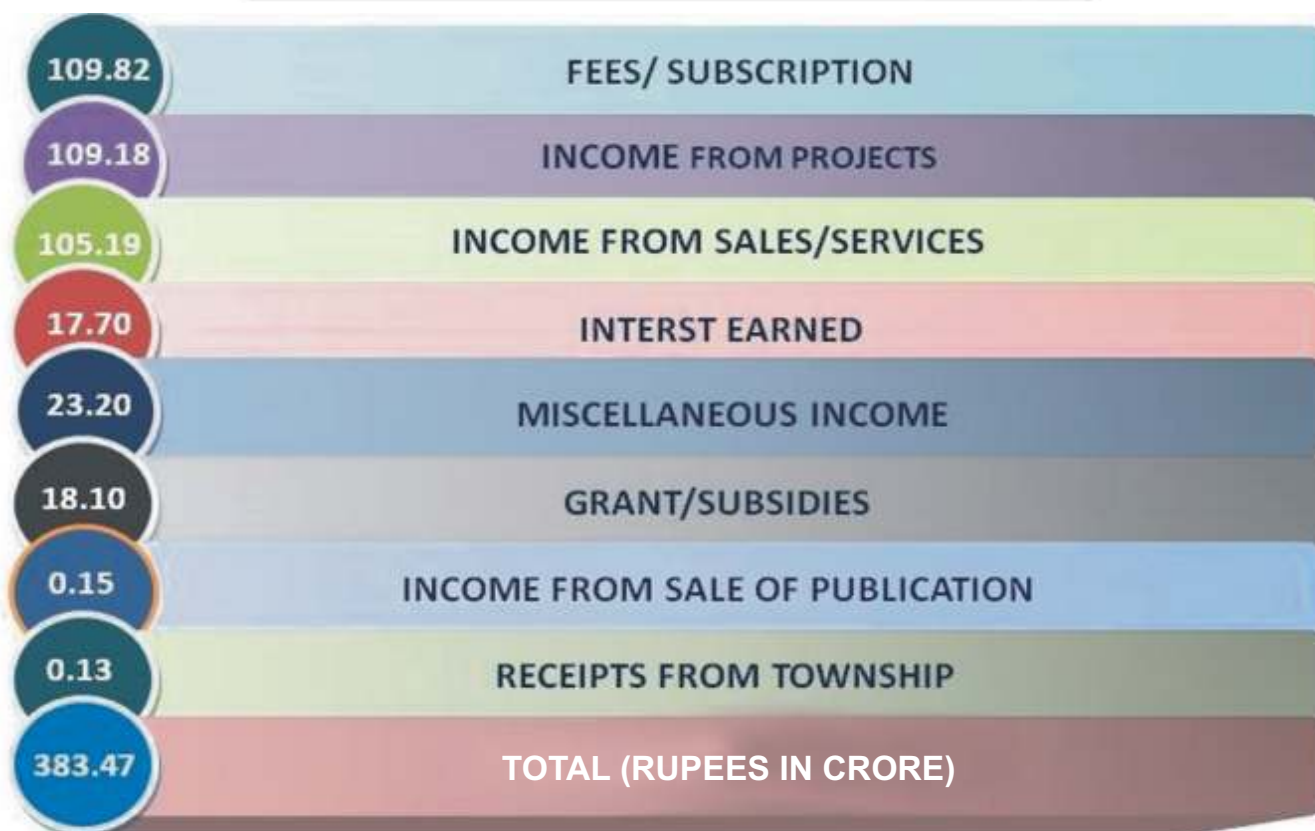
109.82
FEES/ SUBSCRIPTION

109.18
INCOME FROM PROJECTS

105.19
INCOME FROM SALES/SERVICES

17.70
INTERST EARNED

23.20
MISCELLANEOUS INCOME

18.10
GRANT/SUBSIDIES

0.15
INCOME FROM SALE OF PUBLICATION

0.13
RECEIPTS FROM TOWNSHIP

383.47
TOTAL (RUPEES IN CRORE)